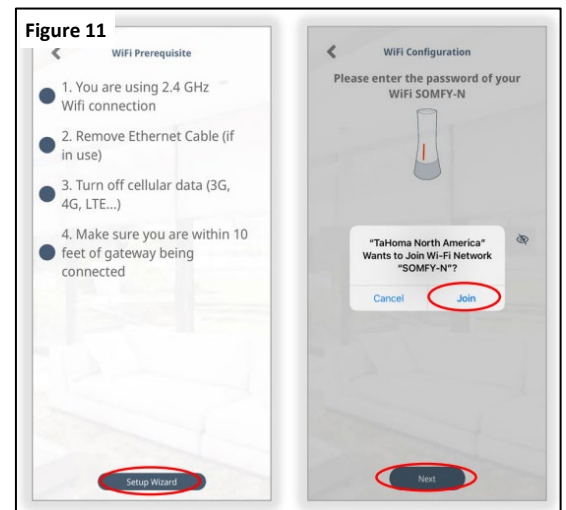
Figure 11

WiFi Prerequisite

1. You are using 2.4 GHz Wifi connection

2. Remove Ethernet Cable (if in use)

3. Turn off cellular data (3G, 4G, LTE...)

4. Make sure you are within 10 feet of gateway being connected

Setup Wizard

WiFi Configuration

Please enter the password of your WiFi SOMFY-N

"TaHoma North America" Wants to Join Wi-Fi Network "SOMFY-N"?

Cancel

Join

Next